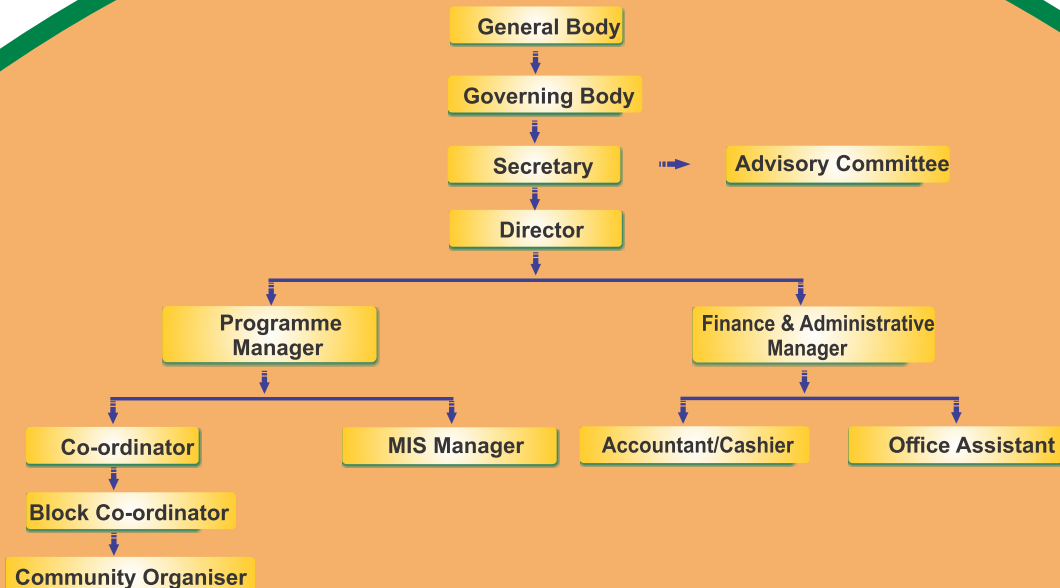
General Body

Governing Body

Secretary

Advisory Committee

Director

Programme Manager

Finance & Administrative Manager

Co-ordinator

MIS Manager

Accountant/Cashier

Office Assistant

Block Co-ordinator

Community Organiser